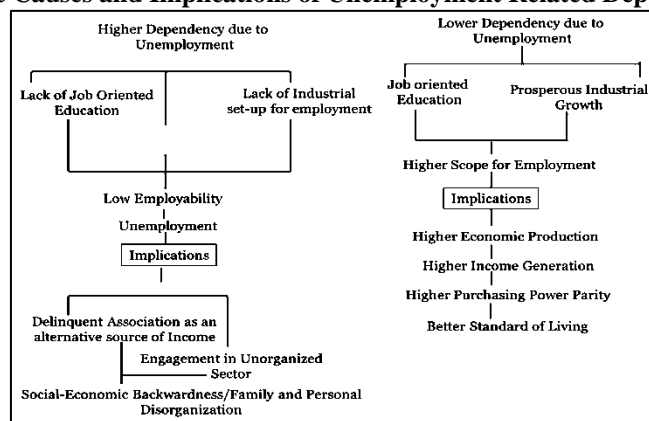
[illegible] Causes and Implications of Unemployment Related Dep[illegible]

Higher Dependency due to Unemployment

Lack of Job Oriented Education

Lack of Industrial set-up for employment

Low Employability

Unemployment

Implications

Delinquent Association as an alternative source of Income

Engagement in Unorganized Sector

Social-Economic Backwardness/Family and Personal Disorganization

Lower Dependency due to Unemployment

Job oriented Education

Prosperous Industrial Growth

Higher Scope for Employment

Implications

Higher Economic Production

Higher Income Generation

Higher Purchasing Power Parity

Better Standard of Living